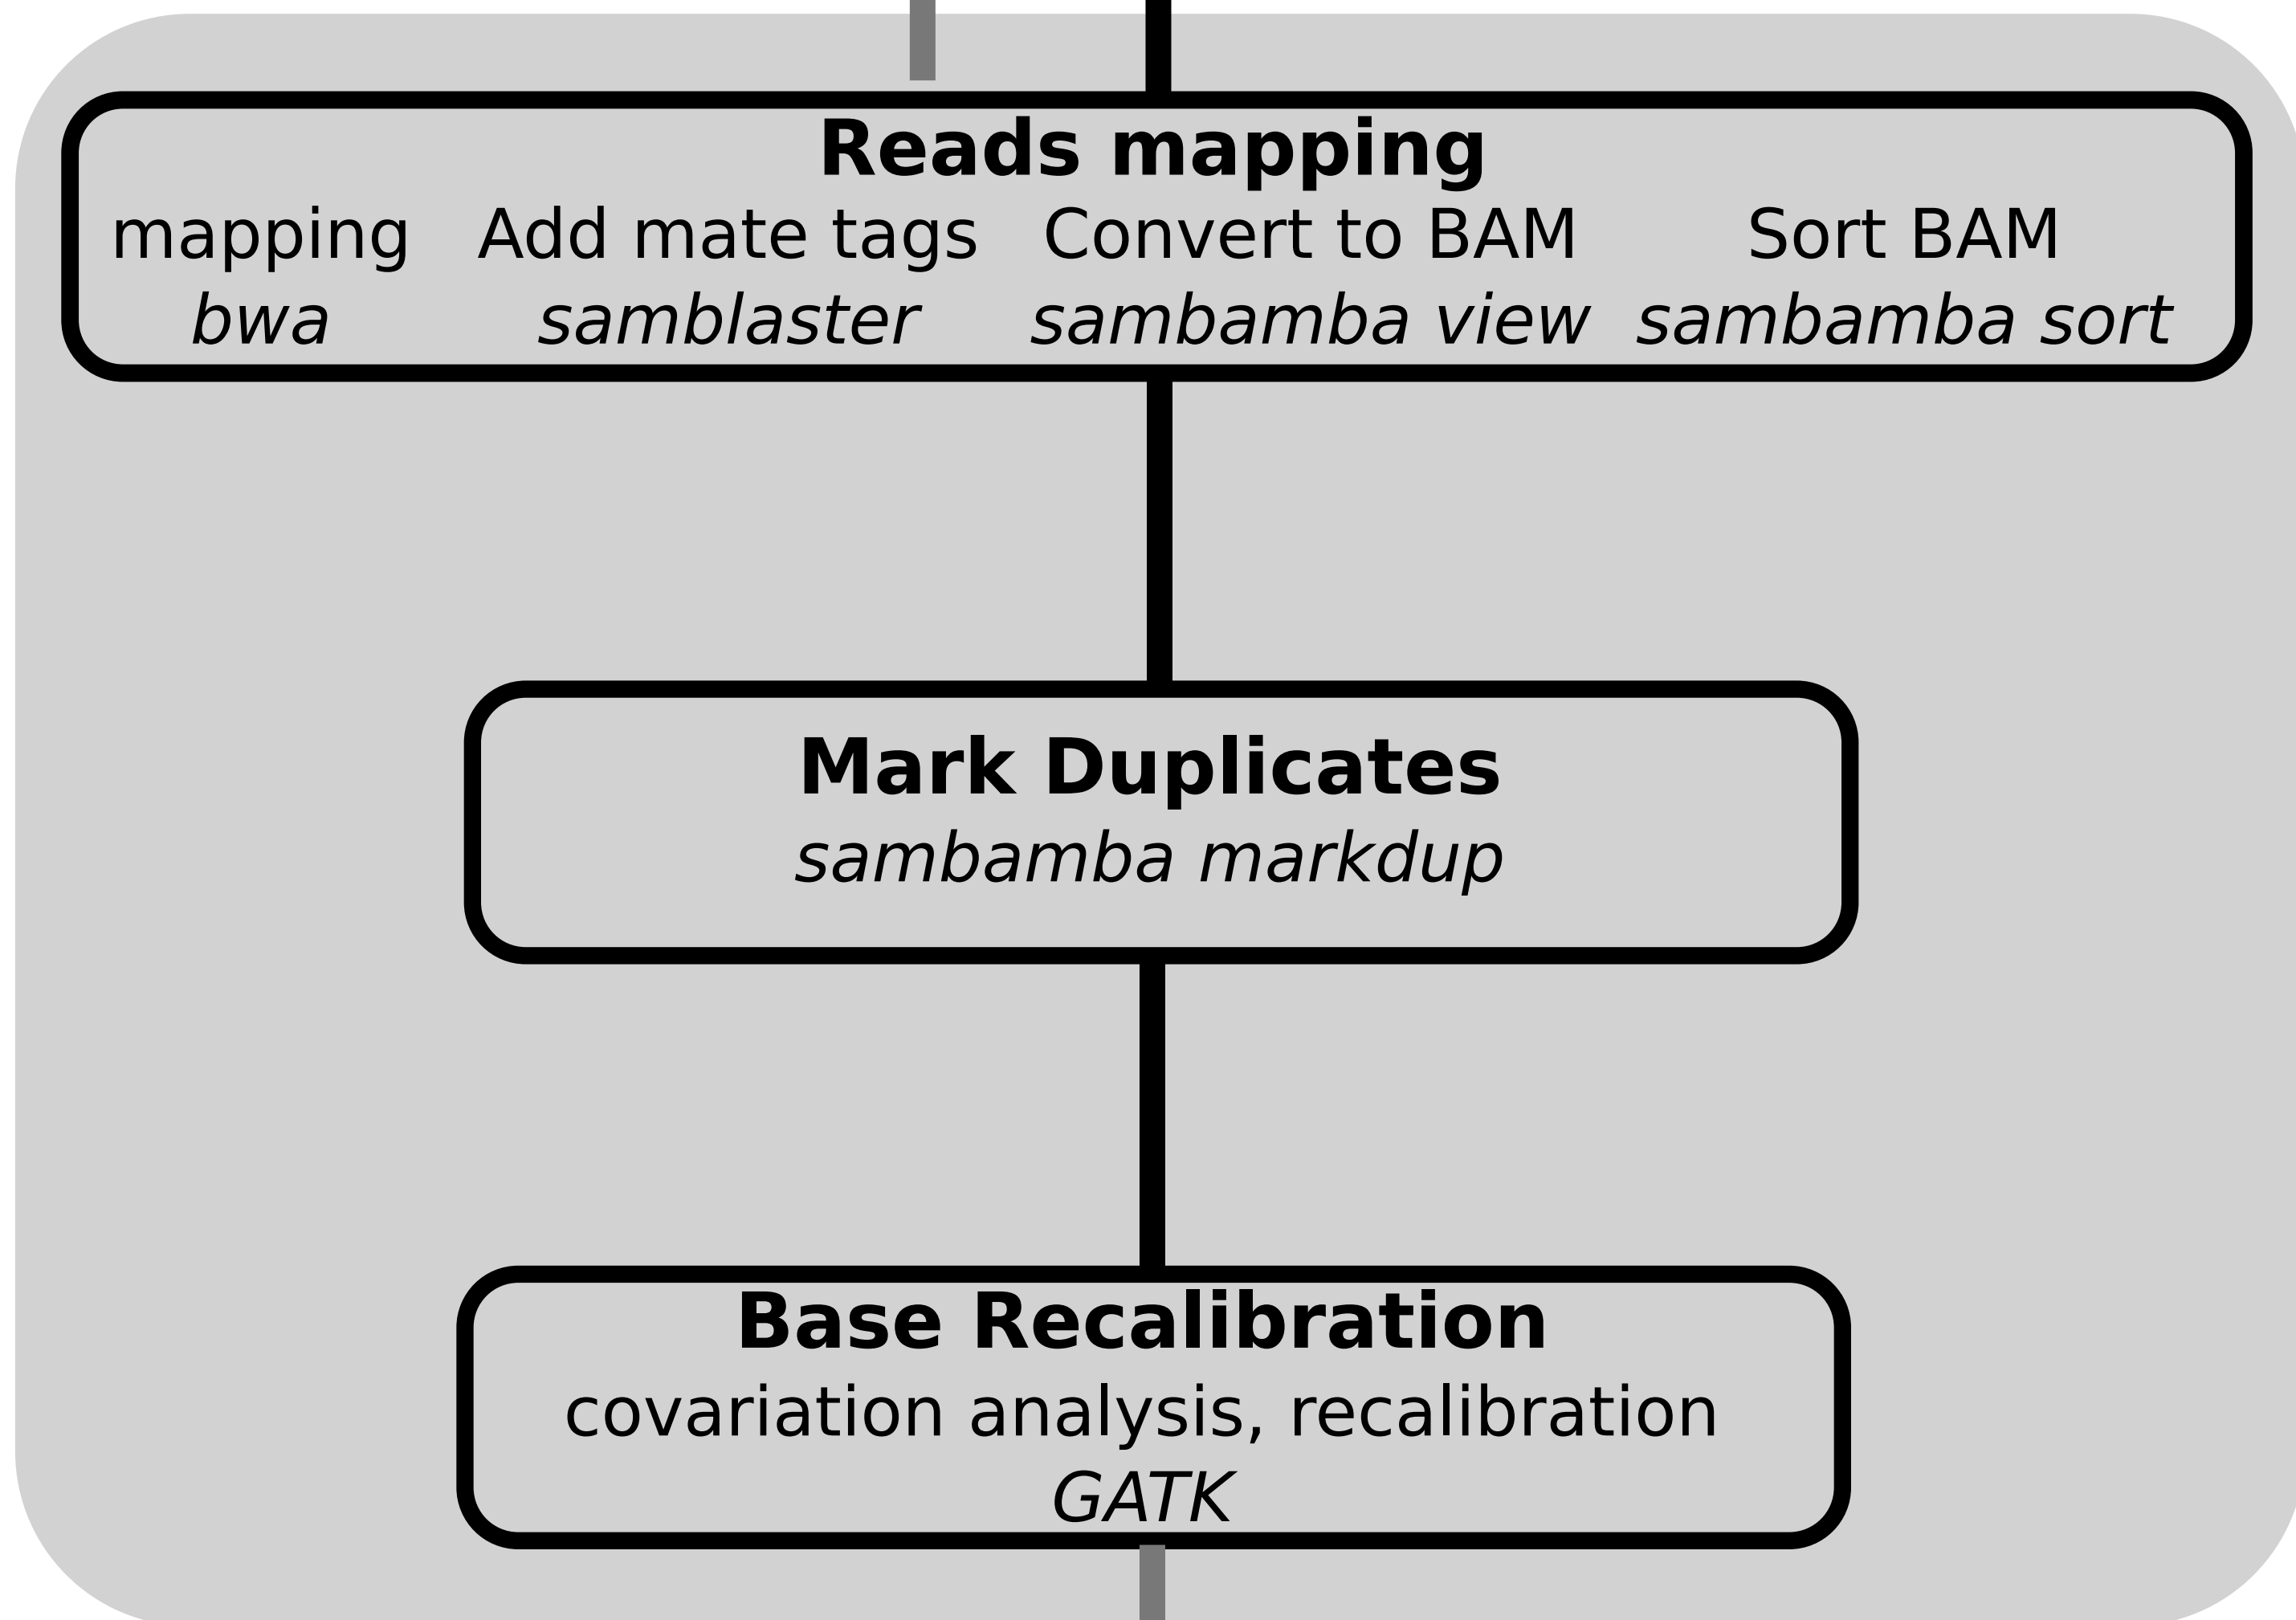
**Reads mapping**

| mapping | Add mate tags | Convert to BAM | Sort BAM |
|---|---|---|---|
| *bwa* | *samblaster* | *sambamba view* | *sambamba sort* |

**Mark Duplicates**
*sambamba markdup*

**Base Recalibration**
covariation analysis, recalibration
*GATK*